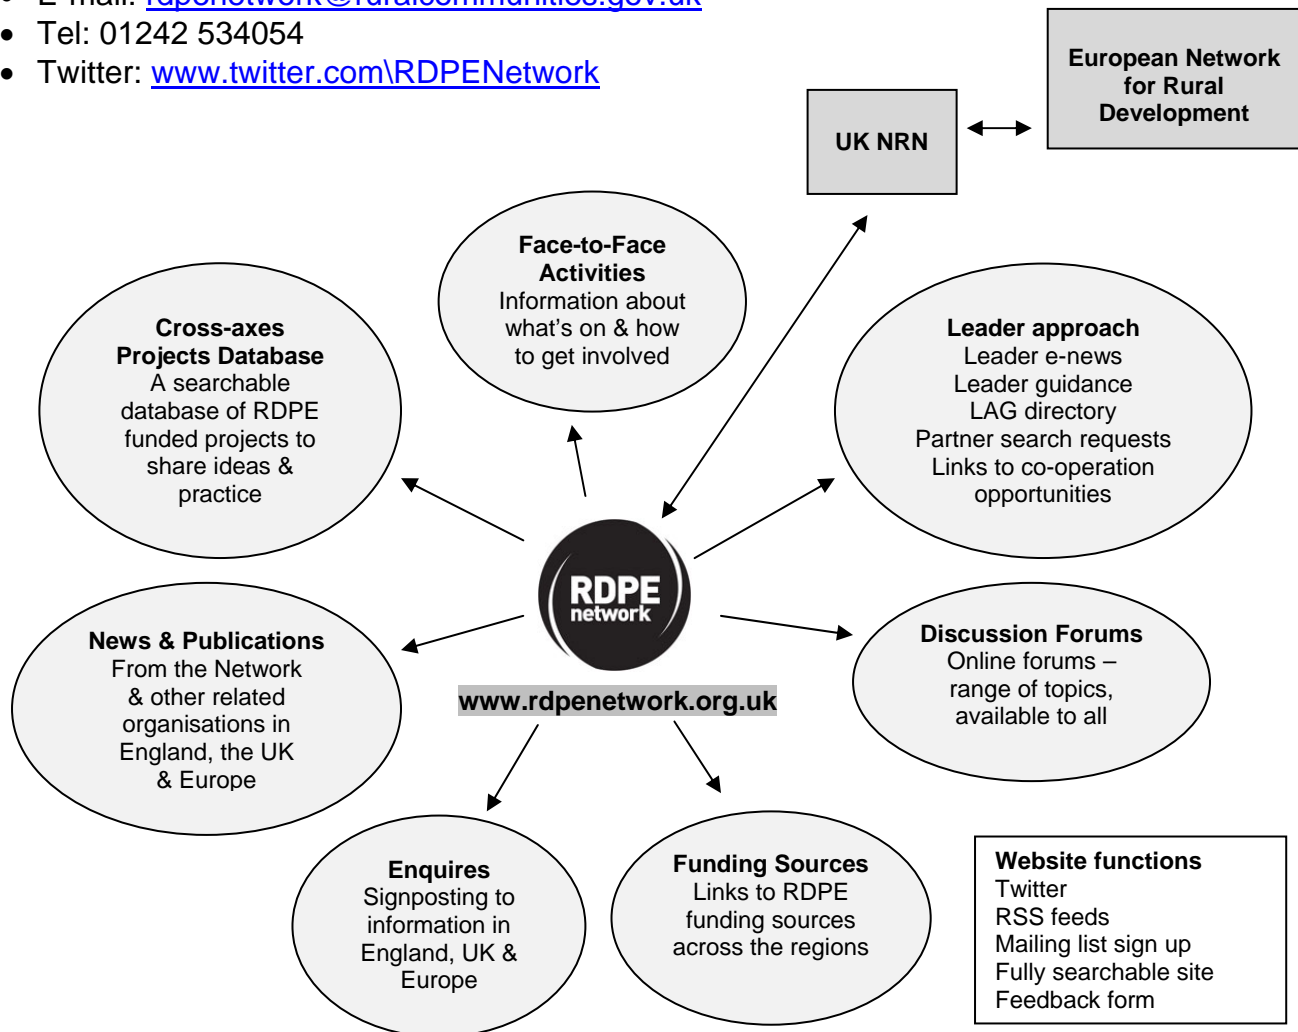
- E-mail: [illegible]
- Tel: 01242 534054
- Twitter: www.twitter.com\RDPENetwork

European Network for Rural Development

UK NRN

Face-to-Face Activities
Information about what's on & how to get involved

Cross-axes Projects Database
A searchable database of RDPE funded projects to share ideas & practice

Leader approach
Leader e-news
Leader guidance
LAG directory
Partner search requests
Links to co-operation opportunities

RDPE network

www.rdpenetwork.org.uk

News & Publications
From the Network & other related organisations in England, the UK & Europe

Discussion Forums
Online forums – range of topics, available to all

Enquires
Signposting to information in England, UK & Europe

Funding Sources
Links to RDPE funding sources across the regions

Website functions
Twitter
RSS feeds
Mailing list sign up
Fully searchable site
Feedback form